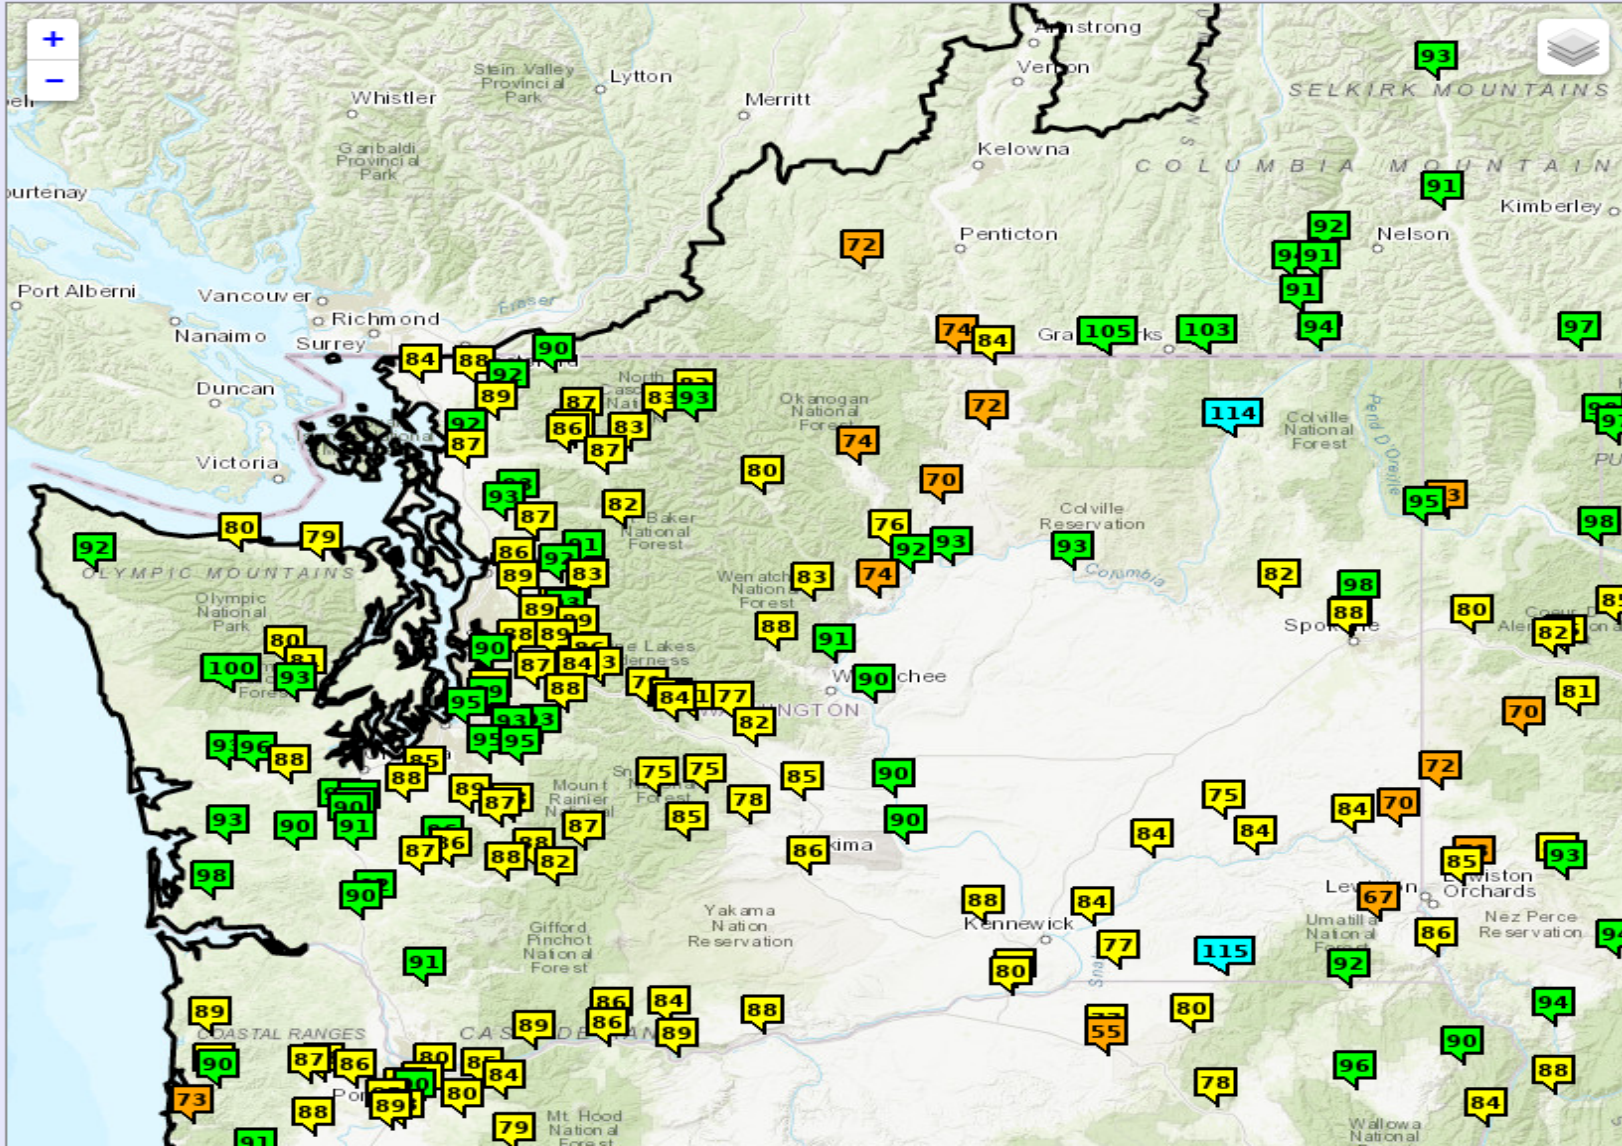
+
−
Armstrong
Vernon
SELKIRK MOUNTAINS
93
Stein Valley Provincial Park
Lytton
Whistler
Merritt
Kelowna
COLUMBIA MOUNTAIN
Garibaldi Provincial Park
urtenay
91
Kimberley
72
Penticton
92
Nelson
9 91
91
Port Alberni
Vancouver
Richmond
Fraser
Nanaimo
Surrey
74 84
Gra 105 rks
103
94
97
84
88
90
92
Duncan
North Cascades Nat
89
87
83 93
Okanogan National Forest
72
114
Colville National Forest
Pend Oreille
92
87
86
83
87
74
Victoria
80
70
93
87
82
Mt Baker National Forest
95 3
98
80
79
92
OLYMPIC MOUNTAINS
86
91
89
83
76
92
93
Colville Reservation
93
Columbia
82
98
Olympic National Park
89
Wenatchee National Forest
83
74
88
80
85
Spokane
Coeur d'Alene
82
80
81
100
93
90
88
89
87
84
3
e Lakes Wilderness
88
91
90
Wenatchee
81
Forest
95
9
84
1
77
WASHINGTON
70
93 3
82
96
88
95
95
85
88
Mount Rainier National
75
75
85
90
72
89
87
78
84
70
75
93
90
91
87
85
86
90
84
84
87
86
88
82
86
Yakima
85
93
98
Lewiston
Orchards
67
90
Yakama Nation Reservation
88
84
Kennewick
Umatilla National Forest
Nez Perce Reservation
Gifford Pinchot National Forest
86
91
80
77
115
92
9
89
86
84
88
80
94
COASTAL RANGES
CASCADE
89
86
89
55
90
87
86
80
8
84
90
96
88
73
Por
80
89
78
84
88
91
79
Mt Hood National Forest
Wallowa National